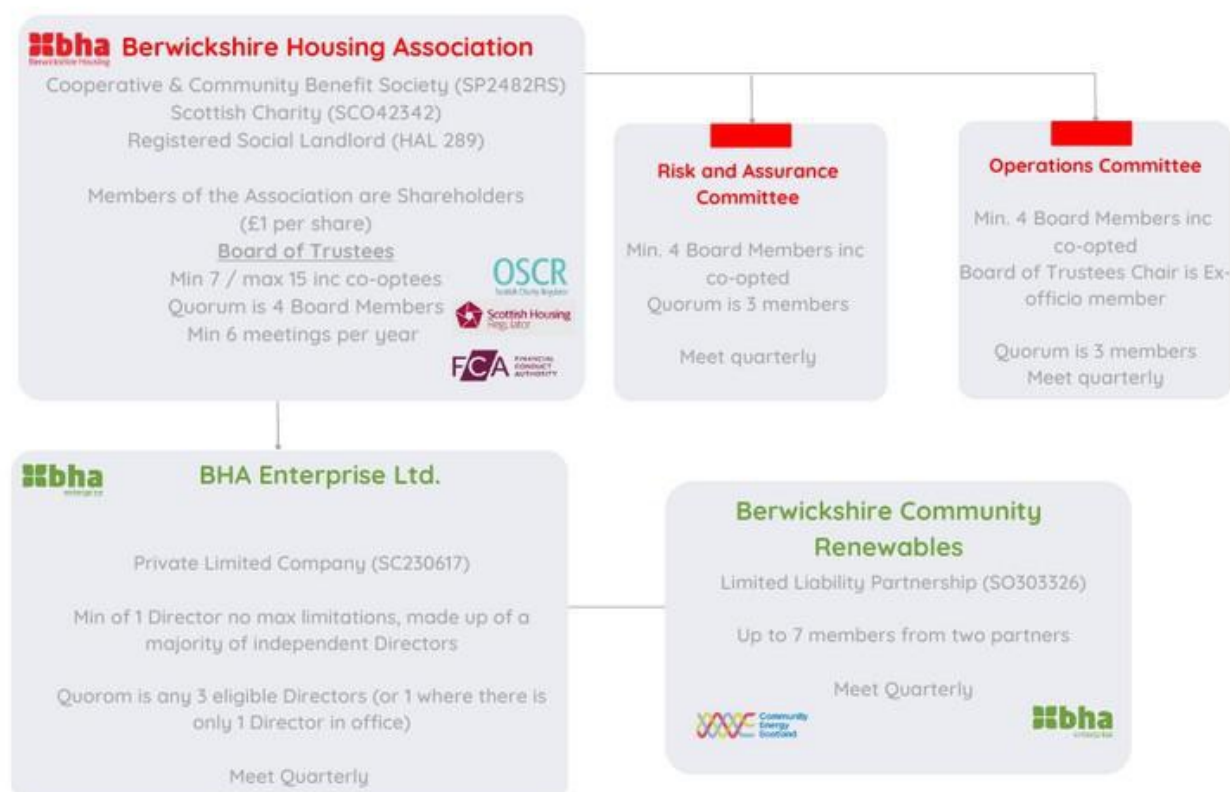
bha Berwickshire Housing

Berwickshire Housing Association

Cooperative & Community Benefit Society (SP2482RS)
Scottish Charity (SCO42342)
Registered Social Landlord (HAL 289)

Members of the Association are Shareholders (£1 per share)

Board of Trustees

Min 7 / max 15 inc co-optees
Quorum is 4 Board Members
Min 6 meetings per year

OSCR
Scottish Charity Regulator

Scottish Housing Regulator

FCA FINANCIAL CONDUCT AUTHORITY

Risk and Assurance Committee

Min. 4 Board Members inc co-opted
Quorum is 3 members

Meet quarterly

Operations Committee

Min. 4 Board Members inc co-opted
Board of Trustees Chair is Ex-officio member

Quorum is 3 members
Meet quarterly

bha enterprise ltd

BHA Enterprise Ltd.

Private Limited Company (SC230617)

Min of 1 Director no max limitations, made up of a majority of independent Directors

Quorom is any 3 eligible Directors (or 1 where there is only 1 Director in office)

Meet Quarterly

Berwickshire Community Renewables

Limited Liability Partnership (SO303326)

Up to 7 members from two partners

Meet Quarterly

Community Energy Scotland

bha enterprise ltd